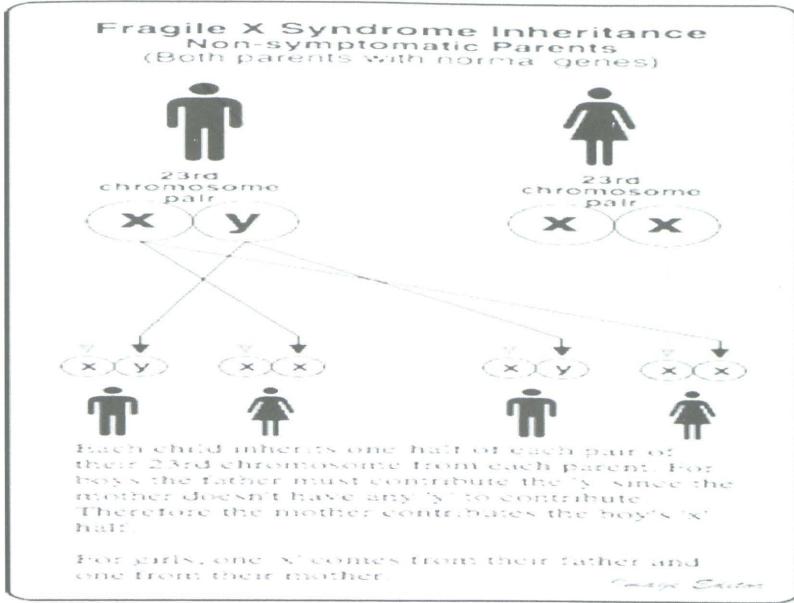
Fragile X Syndrome Inheritance
Non-symptomatic Parents
(Both parents with normal genes)

23rd chromosome pair

X Y

23rd chromosome pair

X X

X Y
X X
X Y
X X

Each child inherits one half of each pair of their 23rd chromosome from each parent. For boys the father must contribute the 'y' since the mother doesn't have any 'y' to contribute. Therefore the mother contributes the boy's 'x' half.

For girls, one 'x' comes from their father and one from their mother.

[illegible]